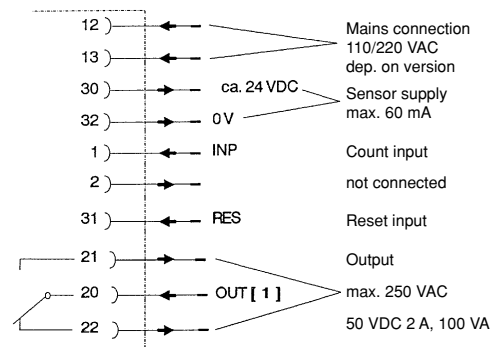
12
13
30 ca. 24 VDC
32 0 V
1 INP
2
31 RES
21
20 OUT [ 1 ]
22

Mains connection
110/220 VAC
dep. on version
Sensor supply
max. 60 mA
Count input
not connected
Reset input
Output
max. 250 VAC
50 VDC 2 A, 100 VA